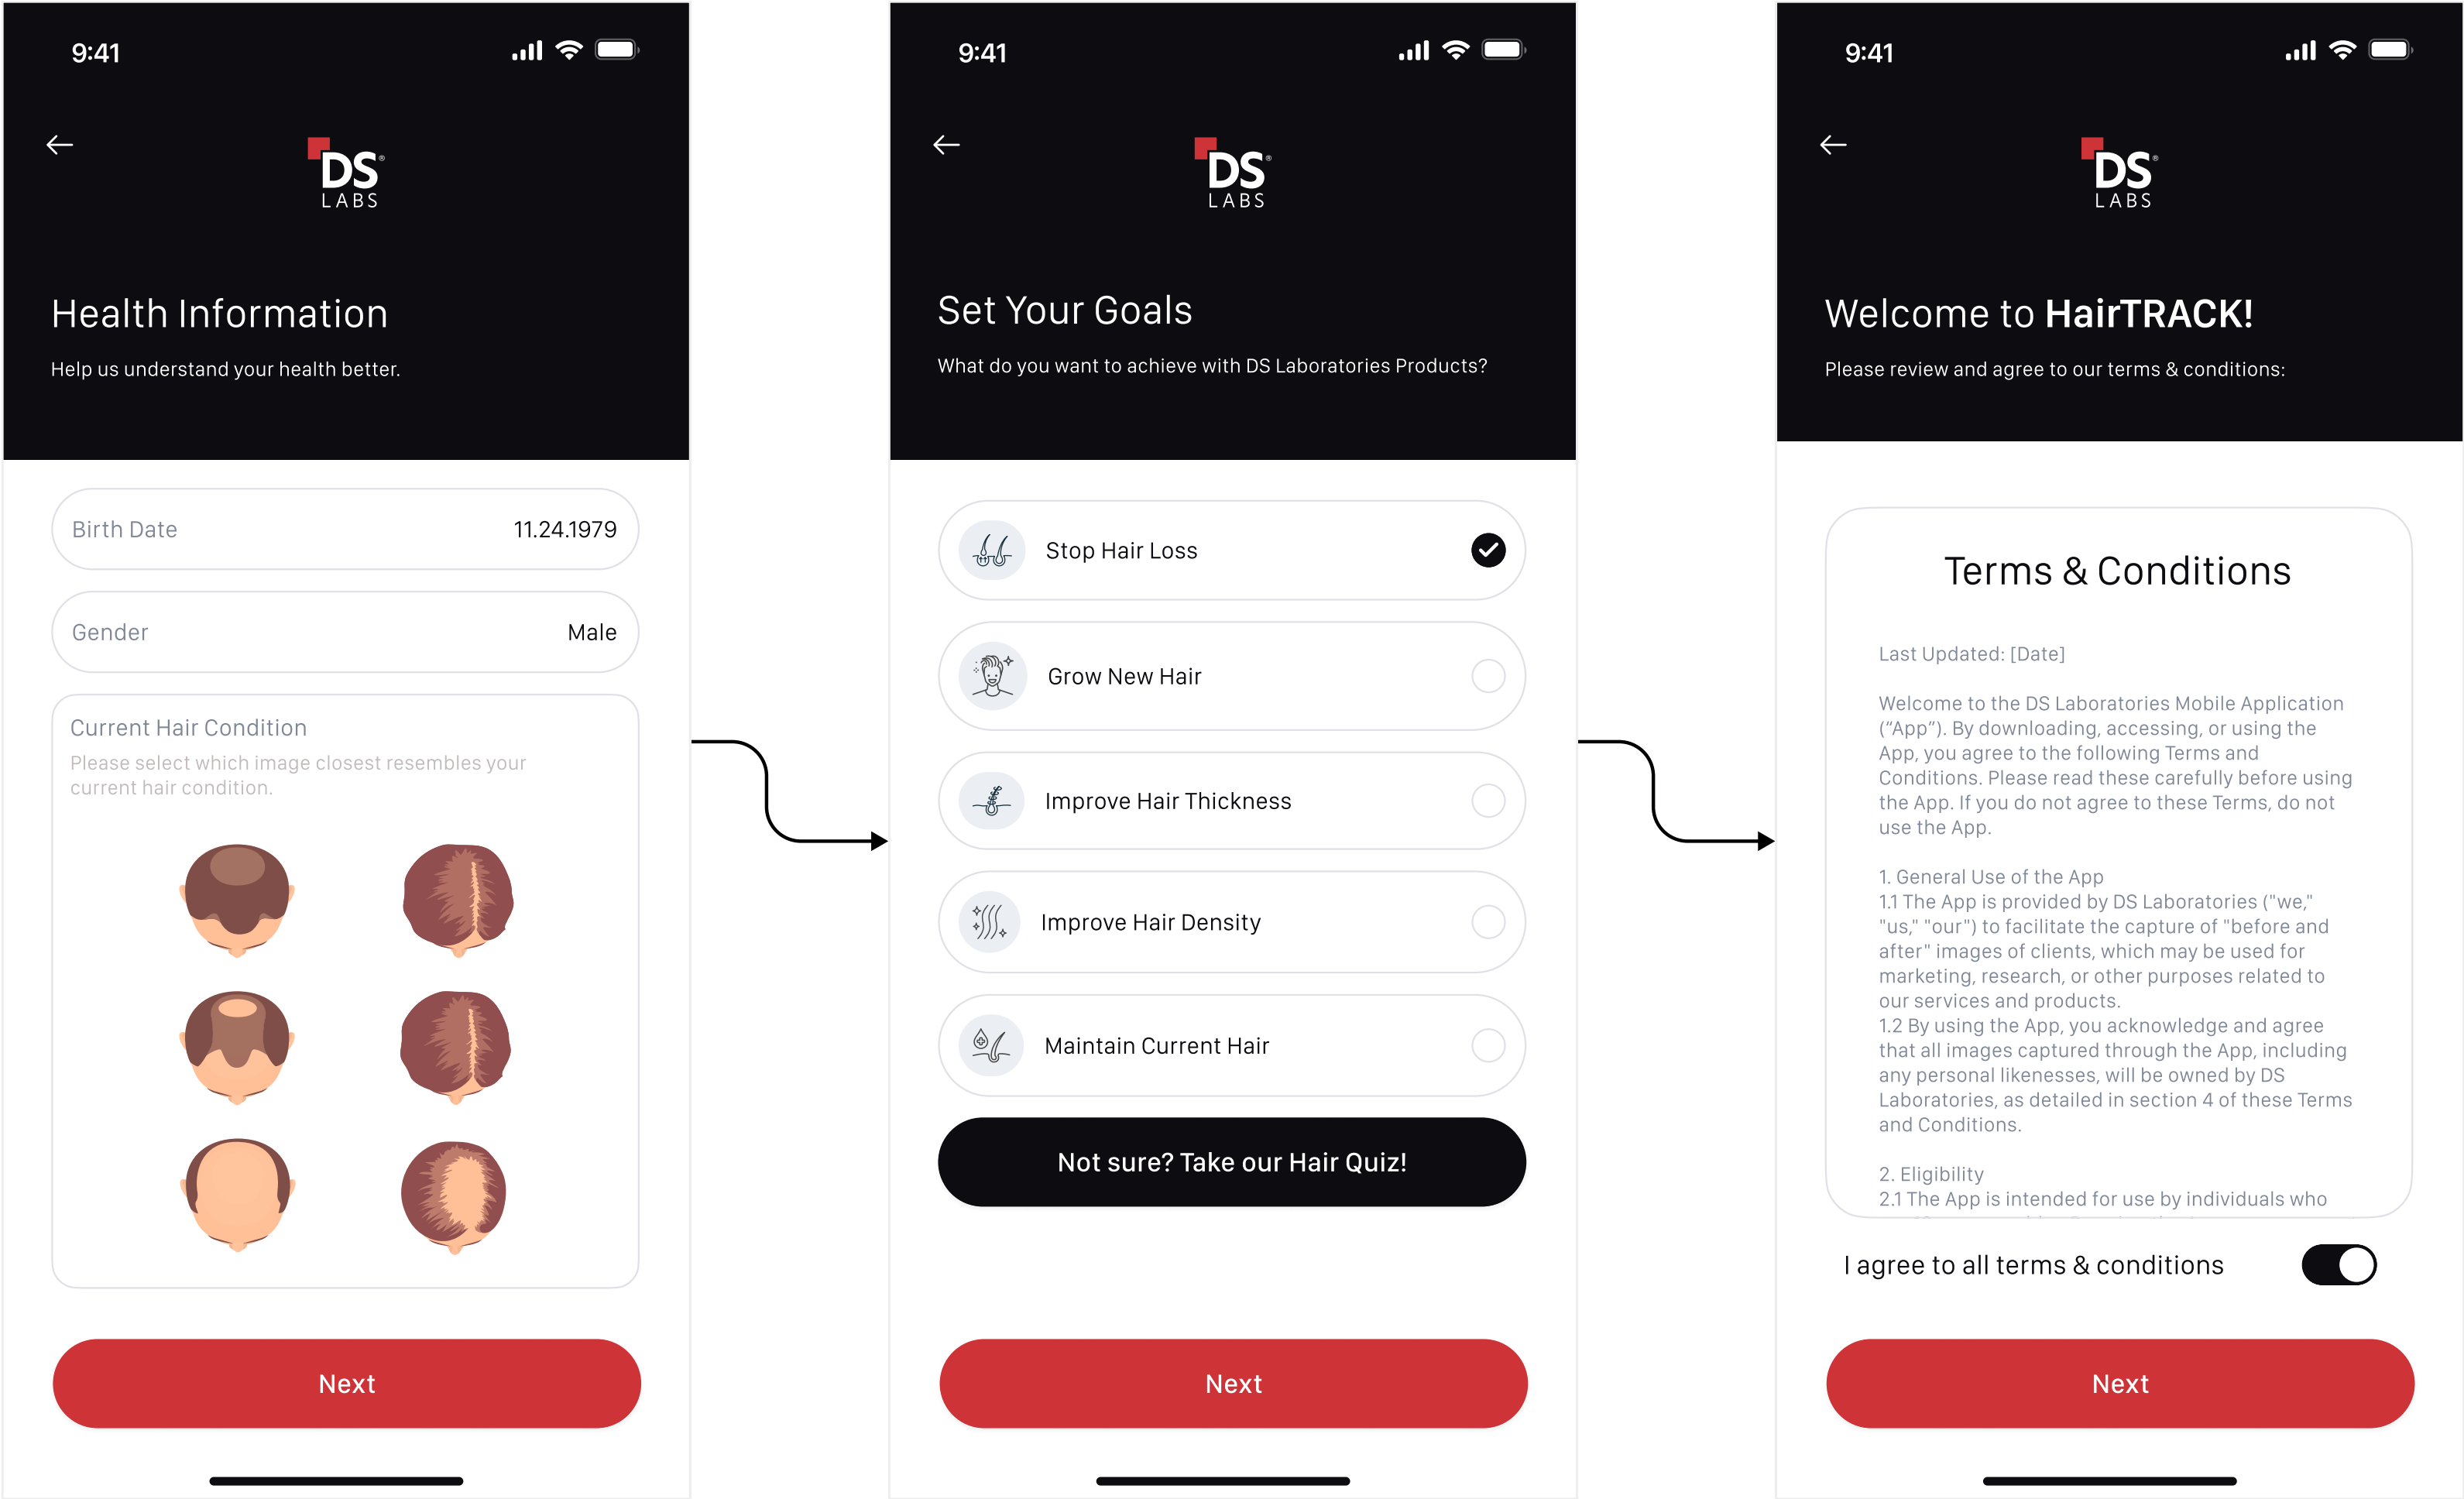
9:41

DS LABS

Health Information

Help us understand your health better.

Birth Date 11.24.1979

Gender Male

Current Hair Condition

Please select which image closest resembles your current hair condition.

Next

9:41

DS LABS

Set Your Goals

What do you want to achieve with DS Laboratories Products?

Stop Hair Loss

Grow New Hair

Improve Hair Thickness

Improve Hair Density

Maintain Current Hair

Not sure? Take our Hair Quiz!

Next

9:41

DS LABS

Welcome to HairTRACK!

Please review and agree to our terms & conditions:

Terms & Conditions

Last Updated: [Date]

Welcome to the DS Laboratories Mobile Application ("App"). By downloading, accessing, or using the App, you agree to the following Terms and Conditions. Please read these carefully before using the App. If you do not agree to these Terms, do not use the App.

1. General Use of the App
1.1 The App is provided by DS Laboratories ("we," "us," "our") to facilitate the capture of "before and after" images of clients, which may be used for marketing, research, or other purposes related to our services and products.
1.2 By using the App, you acknowledge and agree that all images captured through the App, including any personal likenesses, will be owned by DS Laboratories, as detailed in section 4 of these Terms and Conditions.

2. Eligibility
2.1 The App is intended for use by individuals who

I agree to all terms & conditions

Next